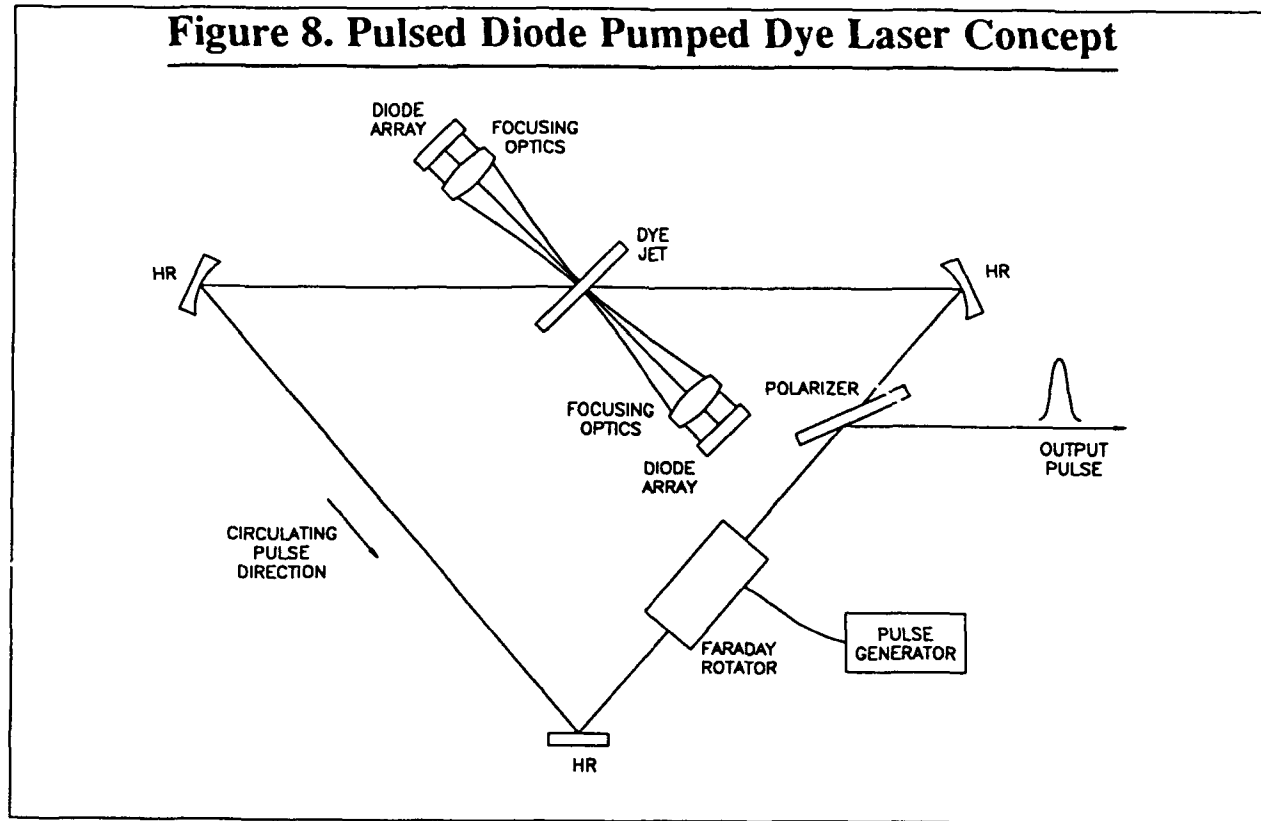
Figure 8. Pulsed Diode Pumped Dye Laser Concept

DIODE ARRAY

FOCUSING OPTICS

DYE JET

HR

HR

POLARIZER

FOCUSING OPTICS

DIODE ARRAY

OUTPUT PULSE

CIRCULATING PULSE DIRECTION

PULSE GENERATOR

FARADAY ROTATOR

HR